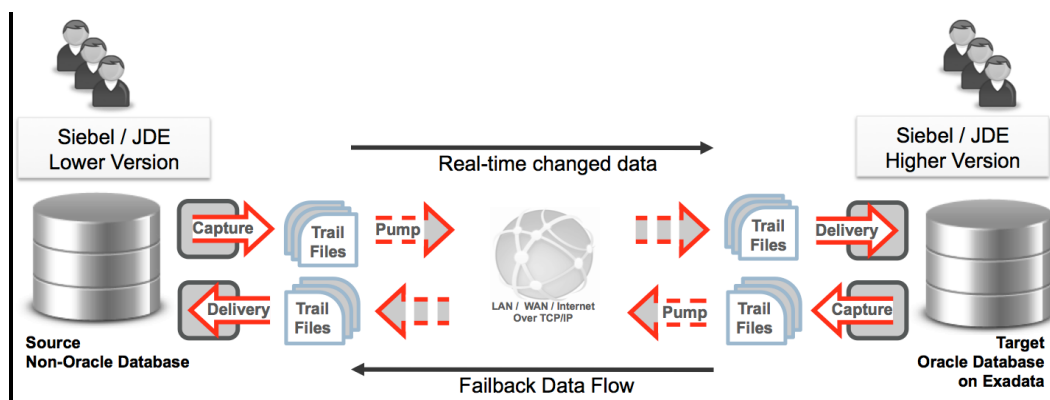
Siebel / JDE
Lower Version

Real-time changed data

Siebel / JDE
Higher Version

Capture

Trail Files

Pump

Trail Files

Delivery

Delivery

Trail Files

LAN / WAN / Internet Over TCP/IP

Pump

Trail Files

Capture

Source
Non-Oracle Database

Failback Data Flow

Target
Oracle Database on Exadata